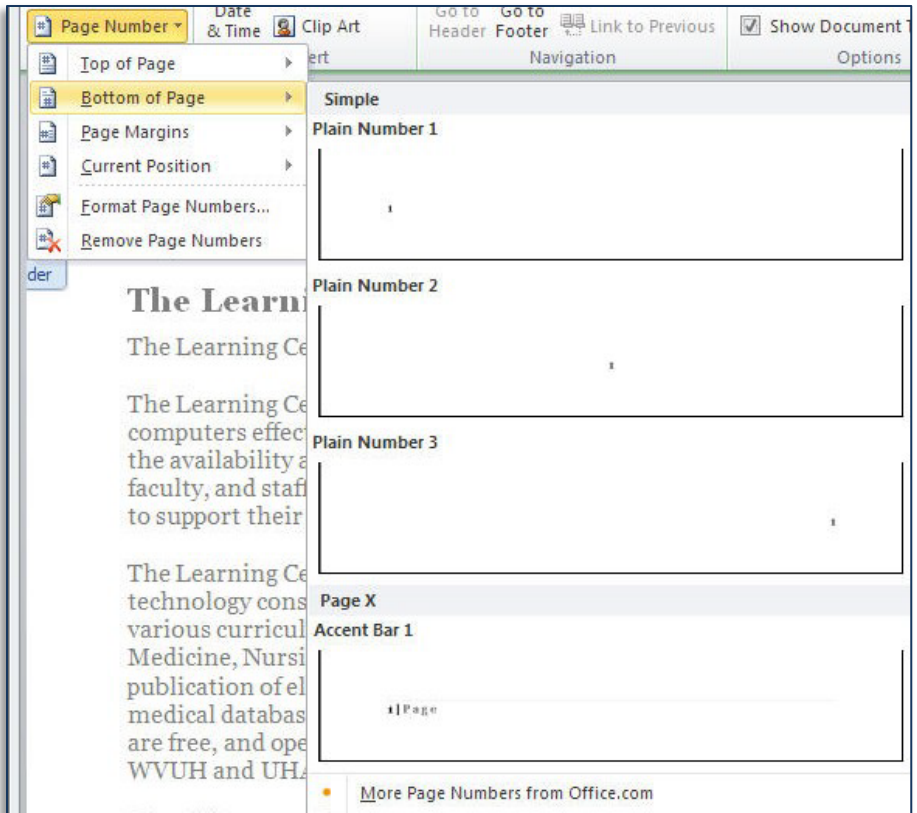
Page Number
Date & Time
Clip Art
Go to Header
Go to Footer
Link to Previous
Show Document T
ert
Navigation
Options

Top of Page
Bottom of Page
Page Margins
Current Position
Format Page Numbers...
Remove Page Numbers

Simple
Plain Number 1
1
Plain Number 2
1
Plain Number 3
1
Page X
Accent Bar 1
1 | Page
More Page Numbers from Office.com

der

The Learni

The Learning Ce

The Learning Ce computers effec the availability a faculty, and staf to support their

The Learning Ce technology cons various curricul Medicine, Nursi publication of el medical databas are free, and ope WVUH and UHA